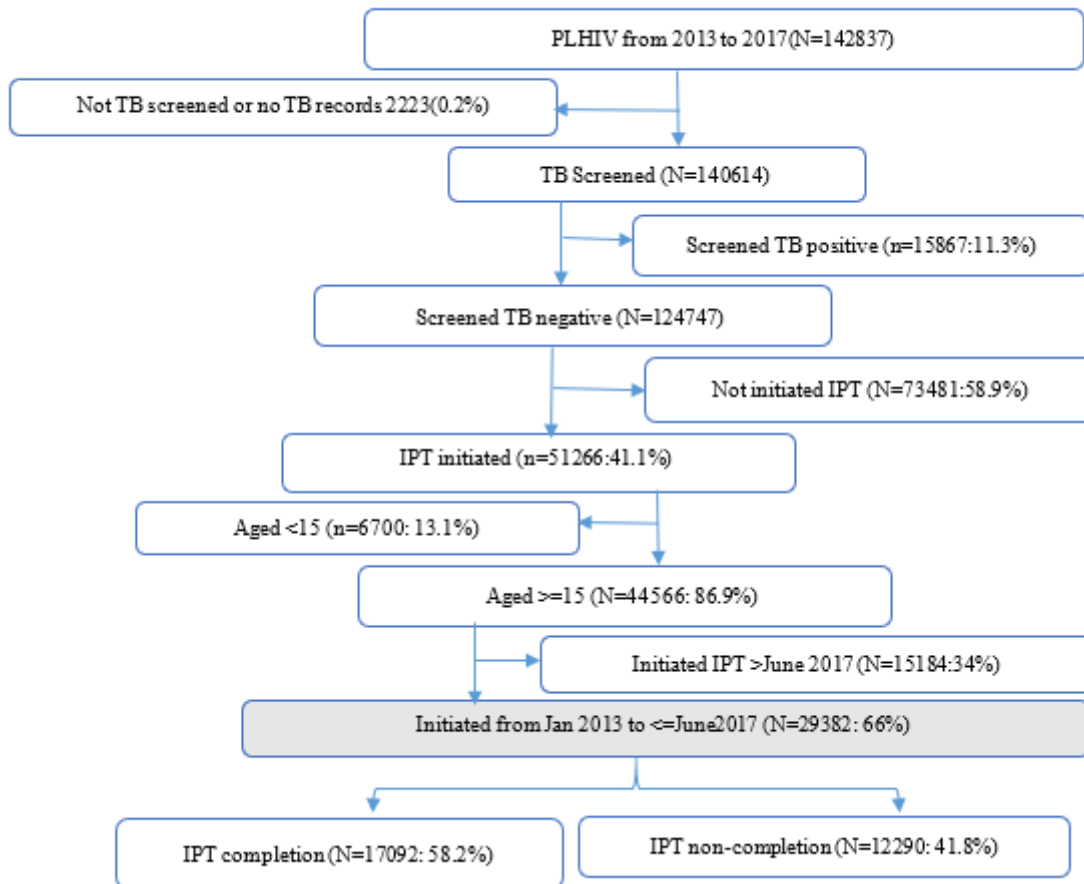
PLHIV from 2013 to 2017(N=142837)

Not TB screened or no TB records 2223(0.2%)

TB Screened (N=140614)

Screened TB positive (n=15867:11.3%)

Screened TB negative (N=124747)

Not initiated IPT (N=73481:58.9%)

IPT initiated (n=51266:41.1%)

Aged <15 (n=6700: 13.1%)

Aged >=15 (N=44566: 86.9%)

Initiated IPT >June 2017 (N=15184:34%)

Initiated from Jan 2013 to <=June2017 (N=29382: 66%)

IPT completion (N=17092: 58.2%)

IPT non-completion (N=12290: 41.8%)